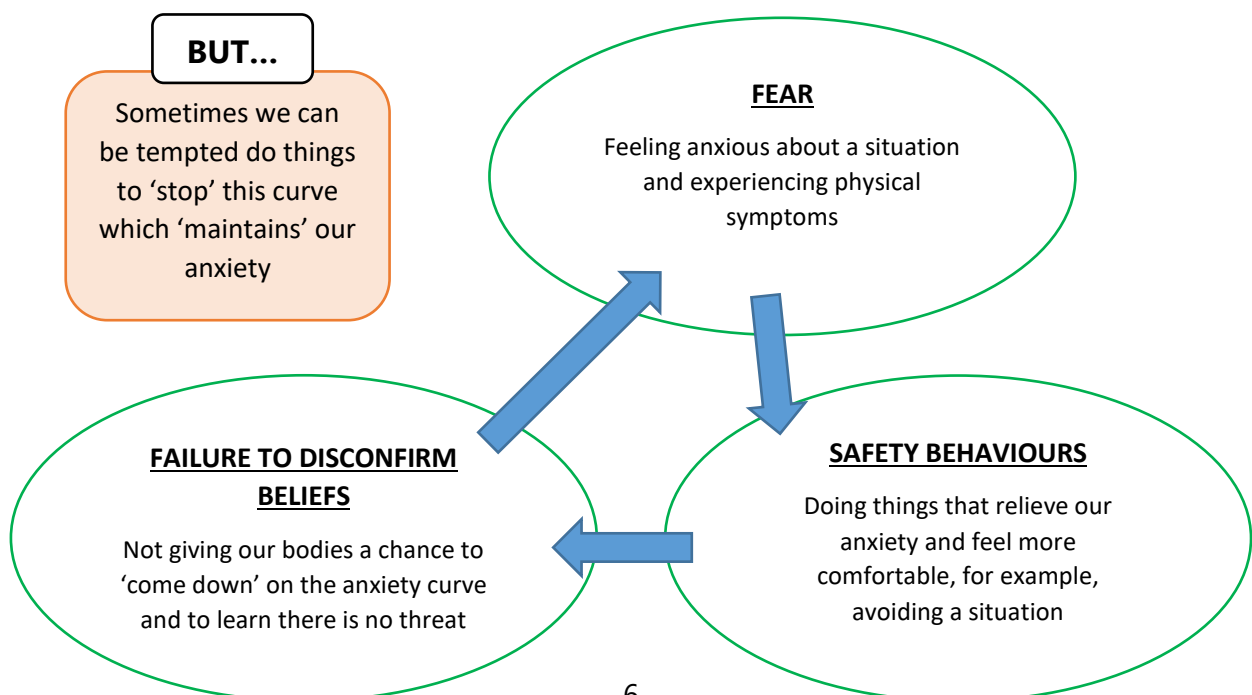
BUT...

Sometimes we can be tempted do things to 'stop' this curve which 'maintains' our anxiety

FEAR

Feeling anxious about a situation and experiencing physical symptoms

SAFETY BEHAVIOURS

Doing things that relieve our anxiety and feel more comfortable, for example, avoiding a situation

FAILURE TO DISCONFIRM BELIEFS

Not giving our bodies a chance to 'come down' on the anxiety curve and to learn there is no threat

6